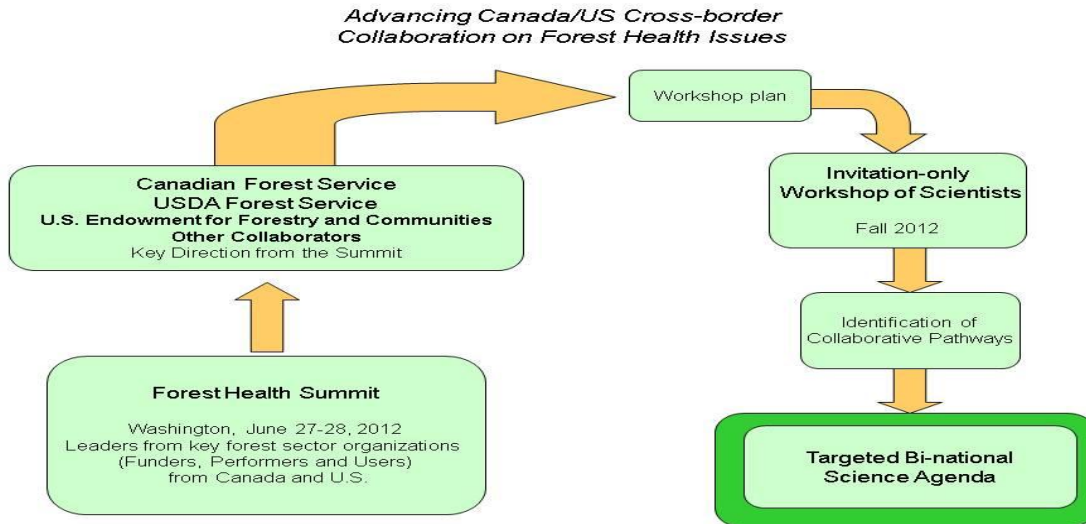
Advancing Canada/US Cross-border Collaboration on Forest Health Issues

Workshop plan

Canadian Forest Service
USDA Forest Service
U.S. Endowment for Forestry and Communities
Other Collaborators
Key Direction from the Summit

Invitation-only Workshop of Scientists

Fall 2012

Identification of Collaborative Pathways

Forest Health Summit

Washington, June 27-28, 2012
Leaders from key forest sector organizations (Funders, Performers and Users) from Canada and U.S.

Targeted Bi-national Science Agenda